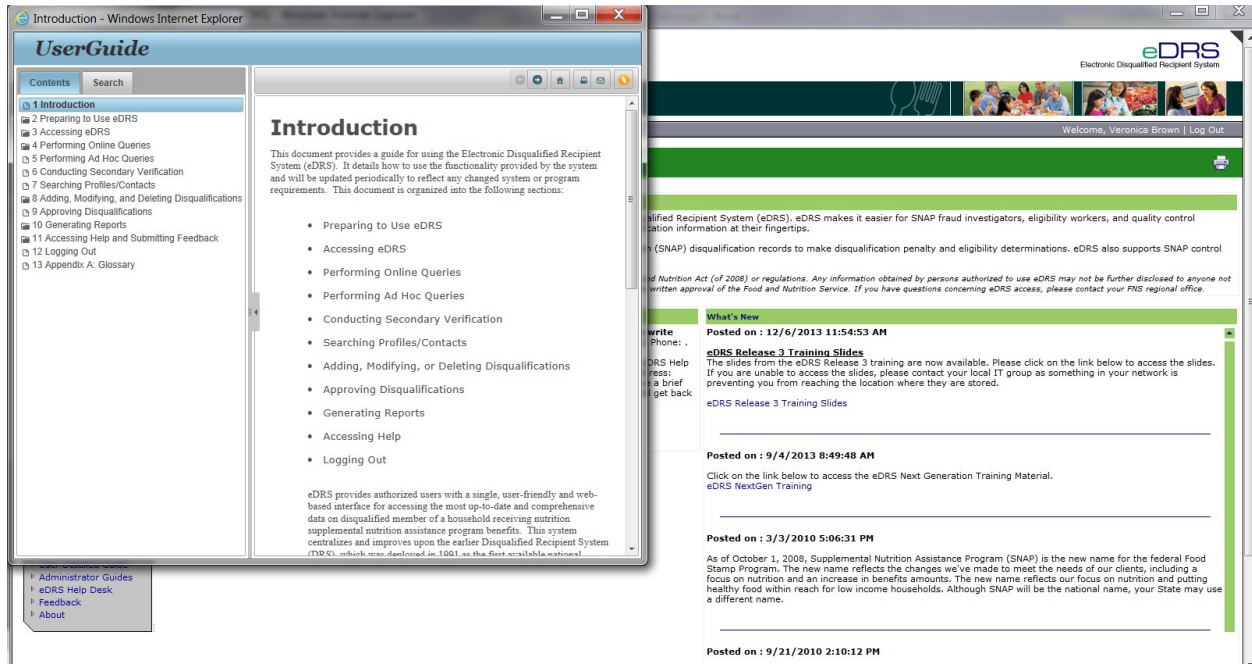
Introduction - Windows Internet Explorer

UserGuide

Contents Search

1 Introduction
2 Preparing to Use eDRS
3 Accessing eDRS
4 Performing Online Queries
5 Performing Ad Hoc Queries
6 Conducting Secondary Verification
7 Searching Profiles/Contacts
8 Adding, Modifying, and Deleting Disqualifications
9 Approving Disqualifications
10 Generating Reports
11 Accessing Help and Submitting Feedback
12 Logging Out
13 Appendix A: Glossary

Introduction

This document provides a guide for using the Electronic Disqualified Recipient System (eDRS). It details how to use the functionality provided by the system and will be updated periodically to reflect any changed system or program requirements. This document is organized into the following sections:

- Preparing to Use eDRS
- Accessing eDRS
- Performing Online Queries
- Performing Ad Hoc Queries
- Conducting Secondary Verification
- Searching Profiles/Contacts
- Adding, Modifying, or Deleting Disqualifications
- Approving Disqualifications
- Generating Reports
- Accessing Help
- Logging Out

eDRS provides authorized users with a single, user-friendly and web-based interface for accessing the most up-to-date and comprehensive data on disqualified member of a household receiving nutrition supplemental nutrition assistance program benefits. This system centralizes and improves upon the earlier Disqualified Recipient System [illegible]

eDRS
Electronic Disqualified Recipient System

Welcome, Veronica Brown | Log Out

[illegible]alified Recipient System (eDRS). eDRS makes it easier for SNAP fraud investigators, eligibility workers, and quality control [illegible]cation information at their fingertips.

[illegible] (SNAP) disqualification records to make disqualification penalty and eligibility determinations. eDRS also supports SNAP control

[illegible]d Nutrition Act (of 2008) or regulations. Any information obtained by persons authorized to use eDRS may not be further disclosed to anyone not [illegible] written approval of the Food and Nutrition Service. If you have questions concerning eDRS access, please contact your FNS regional office.

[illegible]write
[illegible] Phone: .
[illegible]DRS Help
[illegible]ress:
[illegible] a brief
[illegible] get back

What's New

Posted on : 12/6/2013 11:54:53 AM

eDRS Release 3 Training Slides
The slides from the eDRS Release 3 training are now available. Please click on the link below to access the slides. If you are unable to access the slides, please contact your local IT group as something in your network is preventing you from reaching the location where they are stored.

eDRS Release 3 Training Slides

Posted on : 9/4/2013 8:49:48 AM

Click on the link below to access the eDRS Next Generation Training Material.
eDRS NextGen Training

Posted on : 3/3/2010 5:06:31 PM

As of October 1, 2008, Supplemental Nutrition Assistance Program (SNAP) is the new name for the federal Food Stamp Program. The new name reflects the changes we've made to meet the needs of our clients, including a focus on nutrition and an increase in benefits amounts. The new name reflects our focus on nutrition and putting healthy food within reach for low income households. Although SNAP will be the national name, your State may use a different name.

Posted on : 9/21/2010 2:10:12 PM

Administrator Guides
eDRS Help Desk
Feedback
About